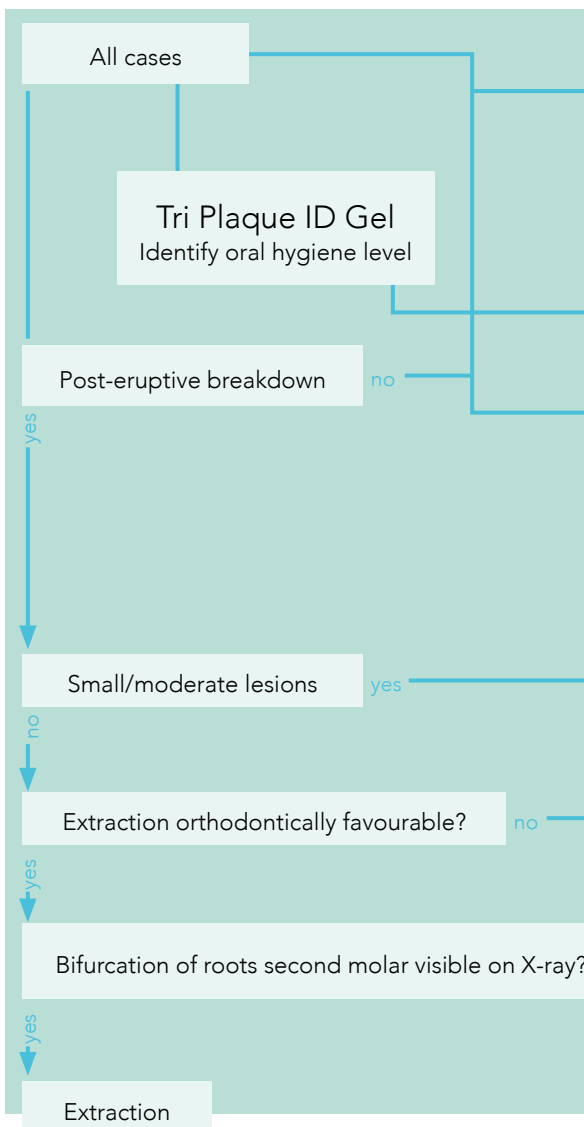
All cases

Tri Plaque ID Gel
Identify oral hygiene level

Post-eruptive breakdown

no

yes

Small/moderate lesions

yes

no

Extraction orthodontically favourable?

no

yes

Bifurcation of roots second molar visible on X-ray?

yes

Extraction